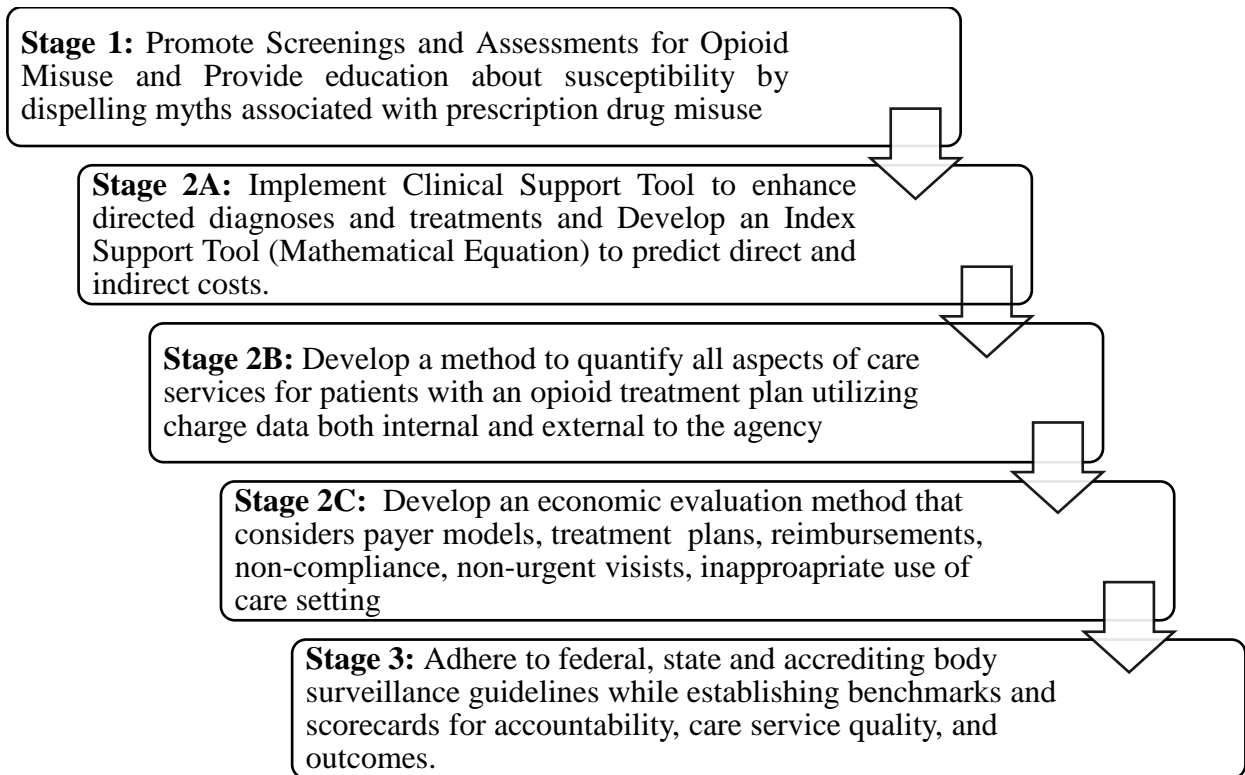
**Stage 1:** Promote Screenings and Assessments for Opioid Misuse and Provide education about susceptibility by dispelling myths associated with prescription drug misuse

**Stage 2A:** Implement Clinical Support Tool to enhance directed diagnoses and treatments and Develop an Index Support Tool (Mathematical Equation) to predict direct and indirect costs.

**Stage 2B:** Develop a method to quantify all aspects of care services for patients with an opioid treatment plan utilizing charge data both internal and external to the agency

**Stage 2C:** Develop an economic evaluation method that considers payer models, treatment plans, reimbursements, non-compliance, non-urgent visists, inapproapriate use of care setting

**Stage 3:** Adhere to federal, state and accrediting body surveillance guidelines while establishing benchmarks and scorecards for accountability, care service quality, and outcomes.